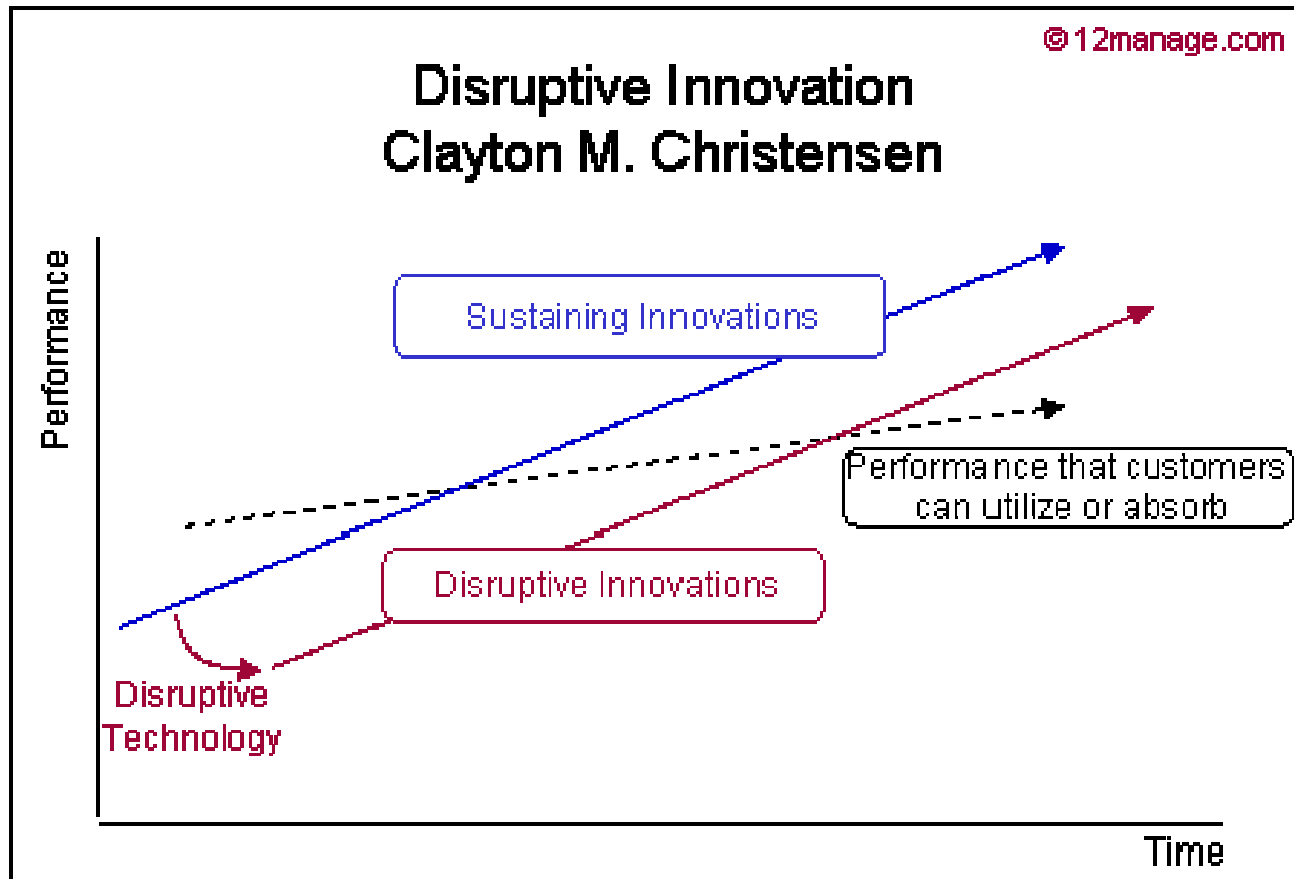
© 12manage.com

Disruptive Innovation
Clayton M. Christensen

Performance

Sustaining Innovations

Performance that customers can utilize or absorb

Disruptive Innovations

Disruptive Technology

Time